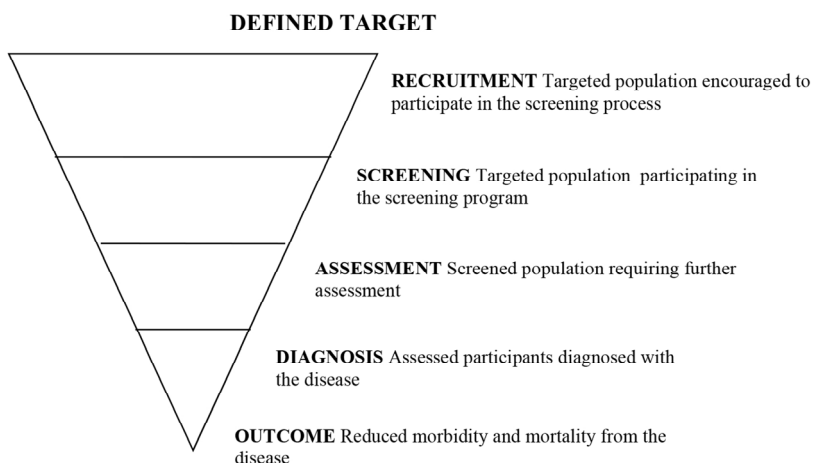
DEFINED TARGET

RECRUITMENT Targeted population encouraged to participate in the screening process

SCREENING Targeted population participating in the screening program

ASSESSMENT Screened population requiring further assessment

DIAGNOSIS Assessed participants diagnosed with the disease

OUTCOME Reduced morbidity and mortality from the disease